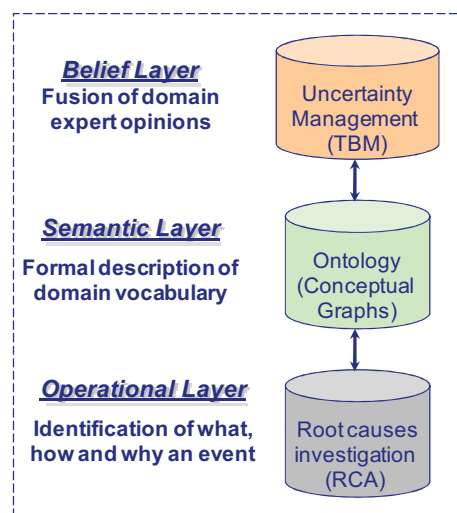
Belief Layer
Fusion of domain expert opinions

Uncertainty Management (TBM)

Semantic Layer
Formal description of domain vocabulary

Ontology (Conceptual Graphs)

Operational Layer
Identification of what, how and why an event

Root causes investigation (RCA)